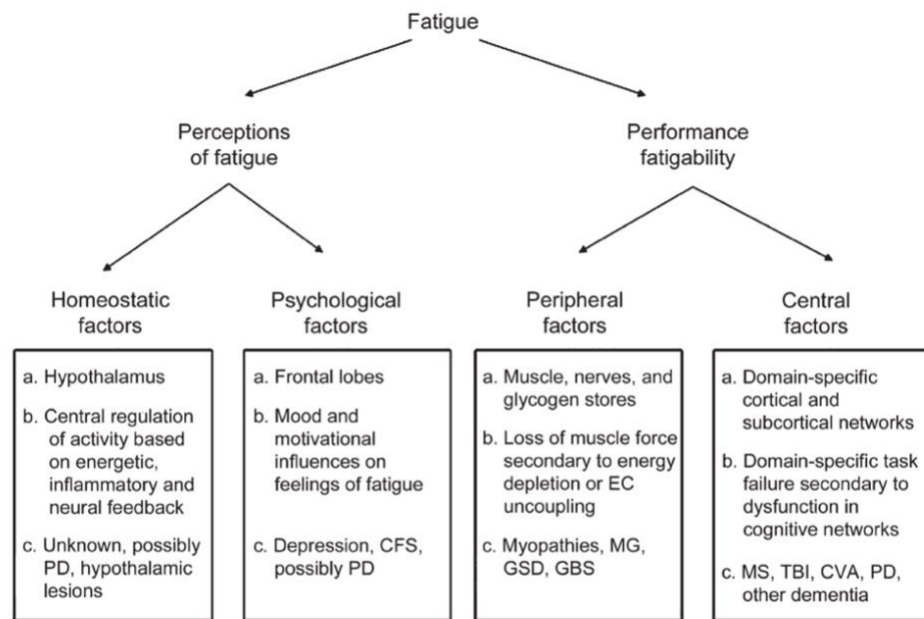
Fatigue

Perceptions of fatigue

Performance fatigability

Homeostatic factors

Psychological factors

Peripheral factors

Central factors

a. Hypothalamus

b. Central regulation of activity based on energetic, inflammatory and neural feedback

c. Unknown, possibly PD, hypothalamic lesions

a. Frontal lobes

b. Mood and motivational influences on feelings of fatigue

c. Depression, CFS, possibly PD

a. Muscle, nerves, and glycogen stores

b. Loss of muscle force secondary to energy depletion or EC uncoupling

c. Myopathies, MG, GSD, GBS

a. Domain-specific cortical and subcortical networks

b. Domain-specific task failure secondary to dysfunction in cognitive networks

c. MS, TBI, CVA, PD, other dementia